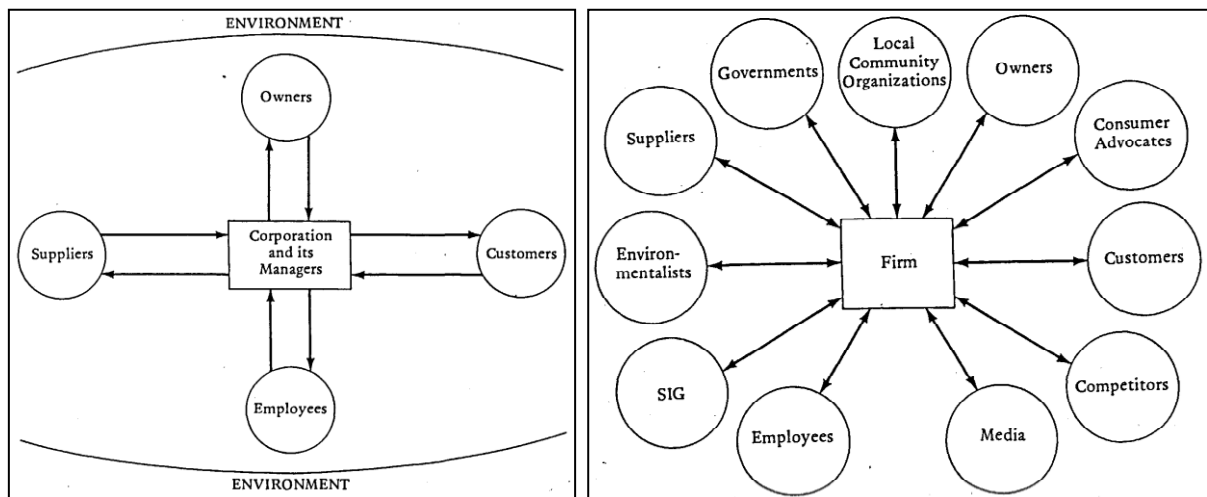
ENVIRONMENT

Owners

Suppliers

Corporation and its Managers

Customers

Employees

ENVIRONMENT

Governments

Local Community Organizations

Owners

Suppliers

Consumer Advocates

Environmentalists

Firm

Customers

SIG

Competitors

Employees

Media